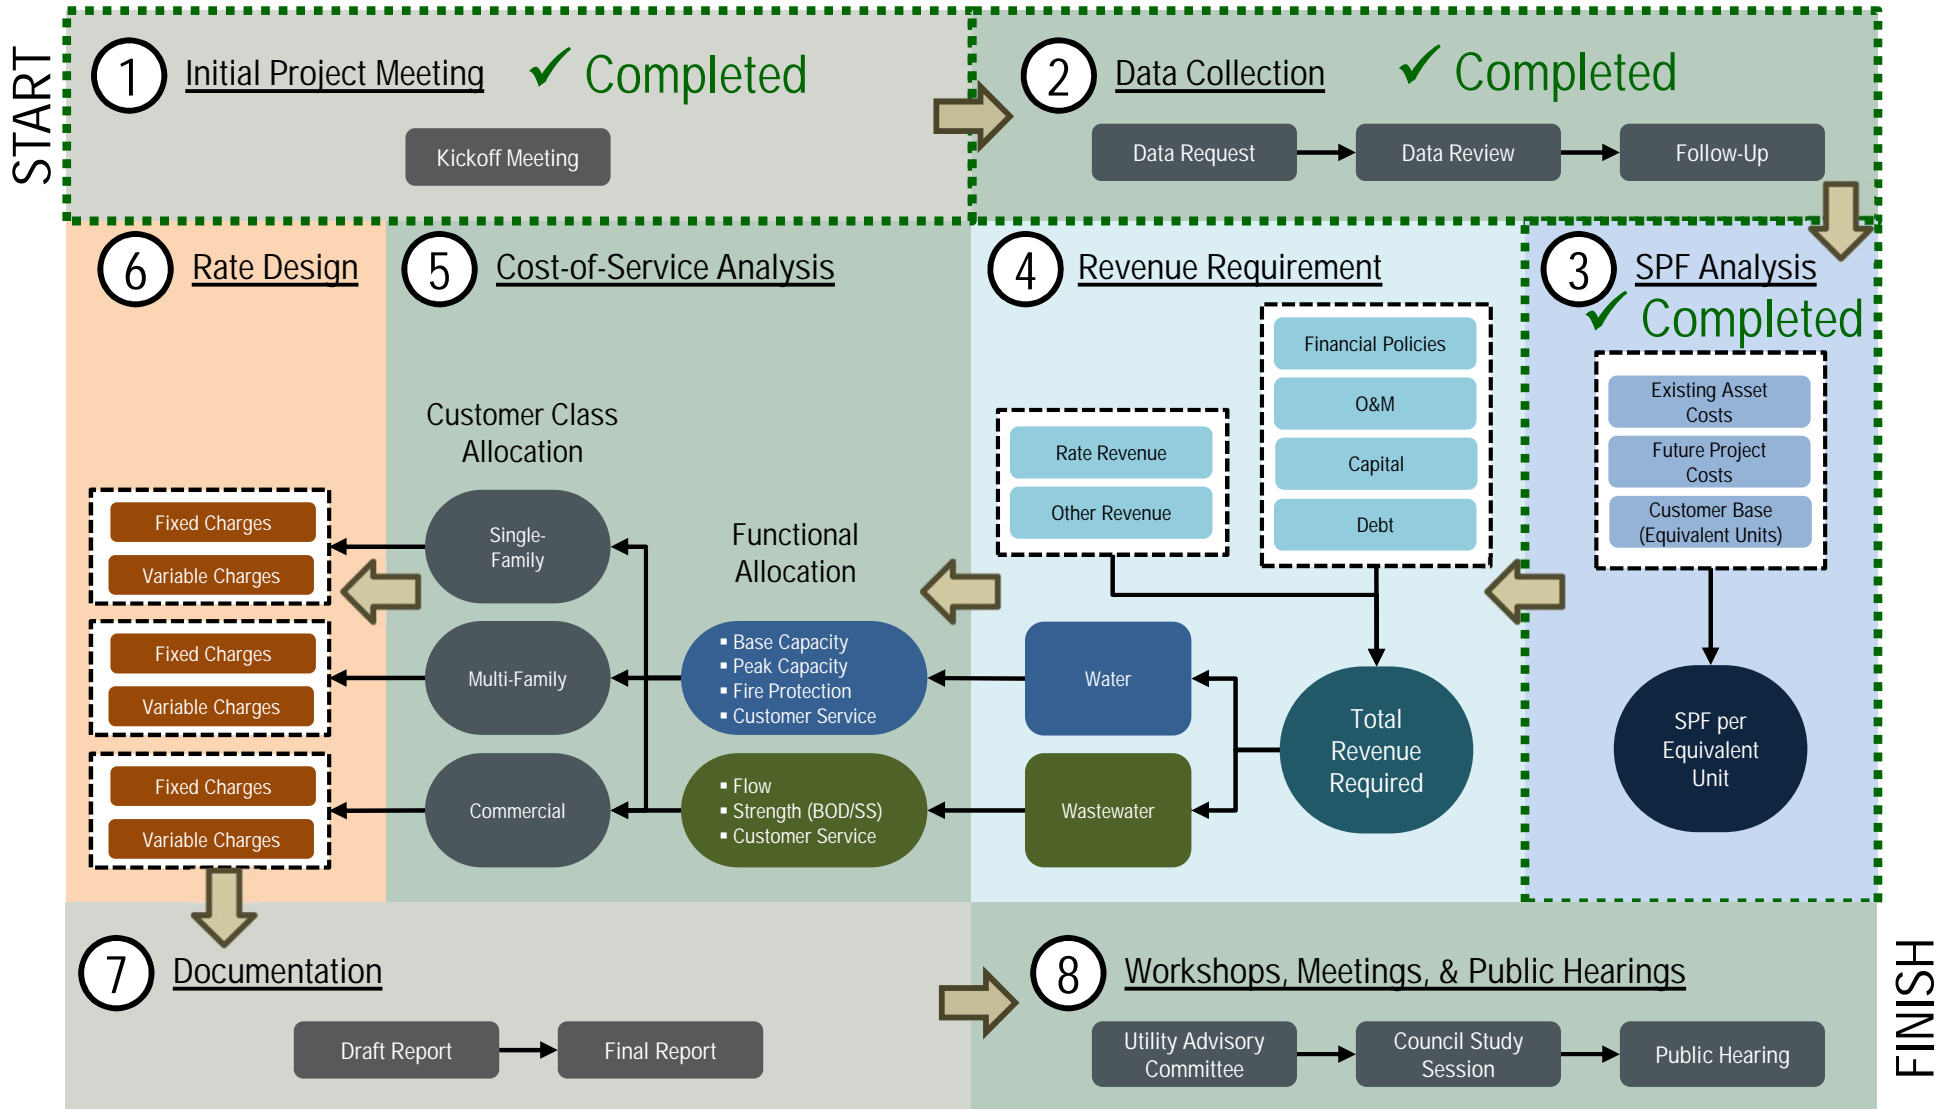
START

1 Initial Project Meeting ✓ Completed

Kickoff Meeting

2 Data Collection ✓ Completed

Data Request

Data Review

Follow-Up

6 Rate Design

5 Cost-of-Service Analysis

4 Revenue Requirement

3 SPF Analysis ✓ Completed

Financial Policies

O&M

Capital

Debt

Existing Asset Costs

Future Project Costs

Customer Base (Equivalent Units)

Customer Class Allocation

Rate Revenue

Other Revenue

Fixed Charges

Variable Charges

Single-Family

Functional Allocation

Fixed Charges

Variable Charges

Multi-Family

▪ Base Capacity
▪ Peak Capacity
▪ Fire Protection
▪ Customer Service

Water

Total Revenue Required

SPF per Equivalent Unit

Fixed Charges

Variable Charges

Commercial

▪ Flow
▪ Strength (BOD/SS)
▪ Customer Service

Wastewater

7 Documentation

Draft Report

Final Report

8 Workshops, Meetings, & Public Hearings

Utility Advisory Committee

Council Study Session

Public Hearing

FINISH